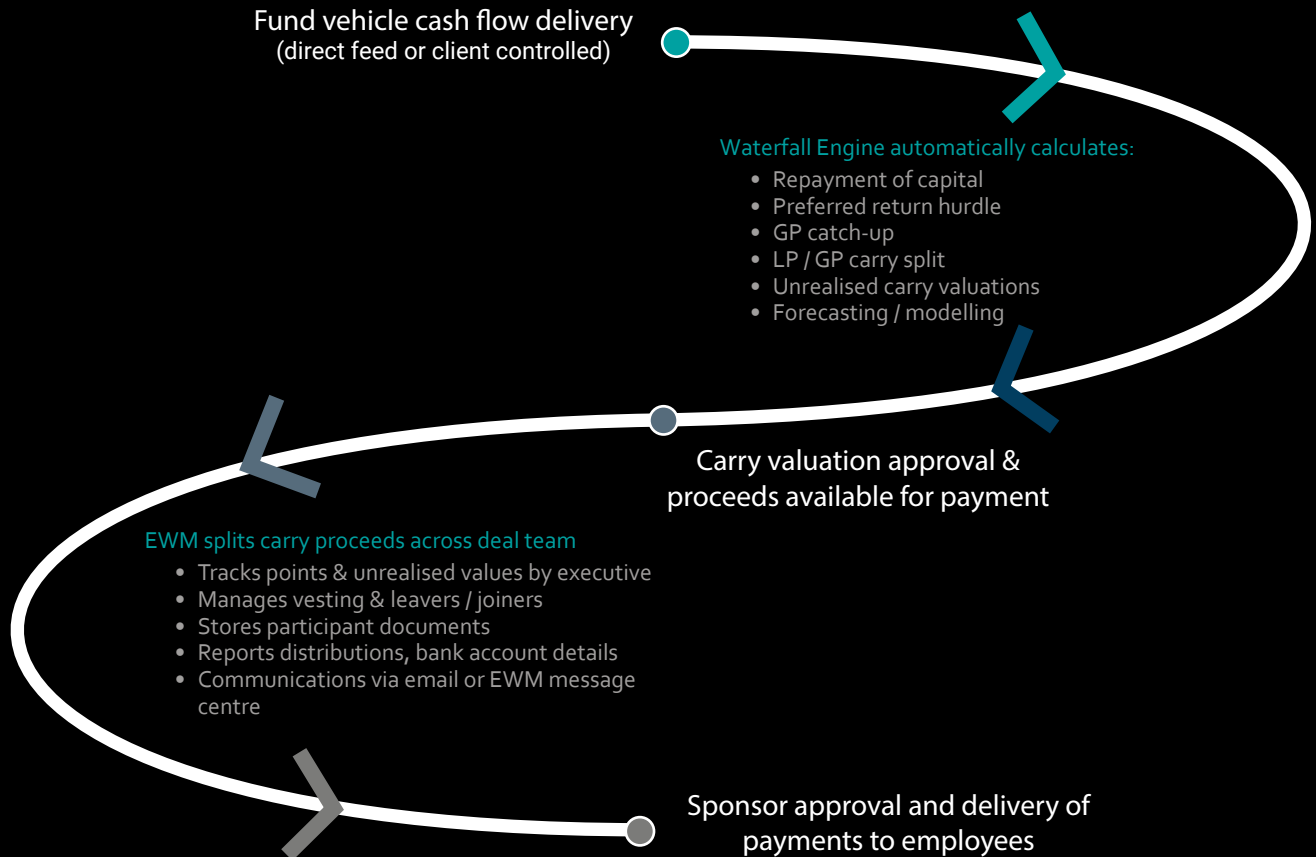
Fund vehicle cash flow delivery
(direct feed or client controlled)

Waterfall Engine automatically calculates:
• Repayment of capital
• Preferred return hurdle
• GP catch-up
• LP / GP carry split
• Unrealised carry valuations
• Forecasting / modelling

Carry valuation approval & proceeds available for payment

EWM splits carry proceeds across deal team
• Tracks points & unrealised values by executive
• Manages vesting & leavers / joiners
• Stores participant documents
• Reports distributions, bank account details
• Communications via email or EWM message centre

Sponsor approval and delivery of payments to employees